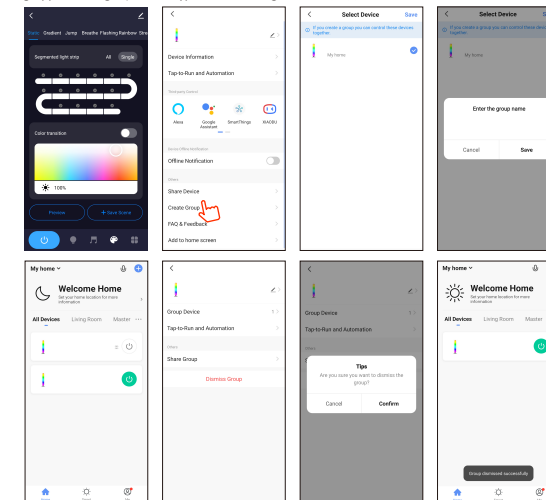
Static Gradient Jump Breathe Flashing Rainbow Stre

Segmented light strip All Single

Color transition

100%

Preview + Save Scene

Device Information

Tap-to-Run and Automation

Third-party Control

Alexa Google Assistant SmartThings IRADIO

Device Offline Notification

Offline Notification

Others

Share Device

Create Group

FAQ & Feedback

Add to home screen

Select Device Save

If you create a group you can control these devices together.

My home

Select Device

If you create a group you can control these devices together.

My home

Enter the group name

Cancel Save

My home

Welcome Home

Set your home location for more information

All Devices Living Room Master ···

Group Device

Tap-to-Run and Automation

Others

Share Group

Dismiss Group

Group Device

Tap-to-Run and Automation

Tips

Are you sure you want to dismiss the group?

Cancel Confirm

My home

Welcome Home

Set your home location for more Automation

All Devices Living Room Master

Group dismissed successfully